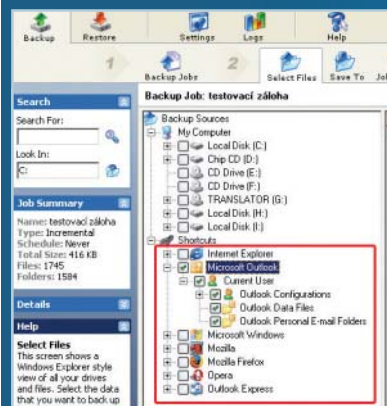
Backup
Restore
Settings
Logs
Help

1
Backup Jobs
2
Select Files
Save To
Jo

Backup Job: testovací záloha

Search
Search For:
Look In:
C:

Job Summary
Name: testovací záloha
Type: Incremental
Schedule: Never
Total Size: 416 KB
Files: 1745
Folders: 1584

Details

Help
Select Files
This screen shows a Windows Explorer style view of all your drives and files. Select the data that you want to back up

Backup Sources
My Computer
Local Disk (C:)
Chip CD (D:)
CD Drive (E:)
CD Drive (F:)
TRANSLATOR (G:)
Local Disk (H:)
Local Disk (I:)
Shortcuts
Internet Explorer
Microsoft Outlook
Current User
Outlook Configurations
Outlook Data Files
Outlook Personal E-mail Folders
Microsoft Windows
Mozilla
Mozilla Firefox
Opera
Outlook Express